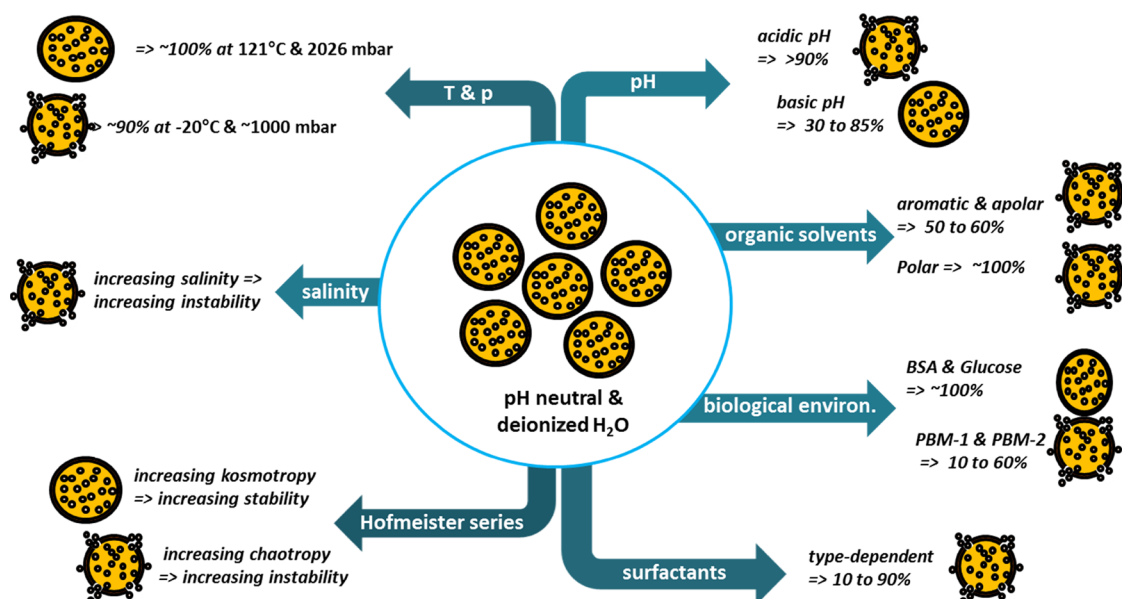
=> ~100% at 121°C & 2026 mbar

=> ~90% at -20°C & ~1000 mbar

T & p

pH

acidic pH
=> >90%

basic pH
=> 30 to 85%

organic solvents

aromatic & apolar
=> 50 to 60%

Polar => ~100%

increasing salinity => increasing instability

salinity

pH neutral & deionized $H_2O$

biological environ.

BSA & Glucose
=> ~100%

PBM-1 & PBM-2
=> 10 to 60%

increasing kosmotropy
=> increasing stability

Hofmeister series

increasing chaotropy
=> increasing instability

surfactants

type-dependent
=> 10 to 90%